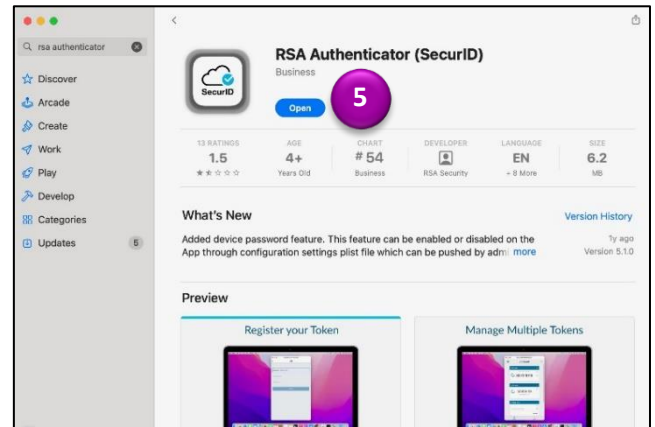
rsa authenticator

Discover
Arcade
Create
Work
Play
Develop
Categories
Updates 5

SecurID

RSA Authenticator (SecurID)
Business
Open
5

| 13 RATINGS | AGE | CHART | DEVELOPER | LANGUAGE | SIZE |
|---|---|---|---|---|---|
| 1.5 | 4+ | #54 | | EN | 6.2 |
| ★★☆☆☆ | Years Old | Business | RSA Security | + 8 More | MB |

What's New
Version History
Added device password feature. This feature can be enabled or disabled on the App through configuration settings plist file which can be pushed by adm more
1y ago
Version 5.1.0

Preview
Register your Token
Manage Multiple Tokens